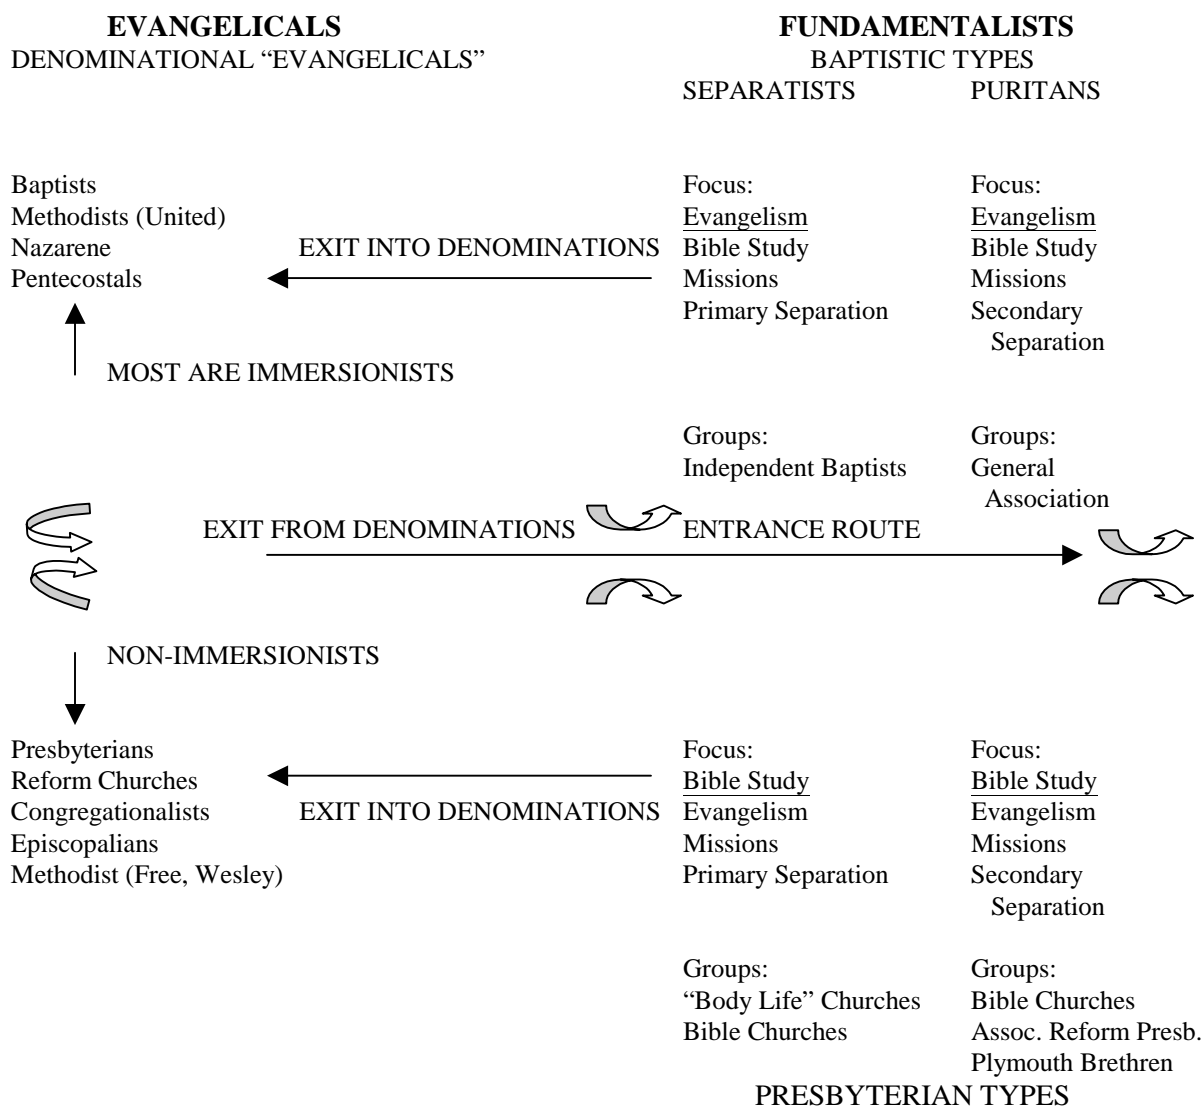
EVANGELICALS
DENOMINATIONAL "EVANGELICALS"

FUNDAMENTALISTS
BAPTISTIC TYPES
SEPARATISTS PURITANS

Baptists
Methodists (United)
Nazarene
Pentecostals

EXIT INTO DENOMINATIONS

Focus:
Evangelism
Bible Study
Missions
Primary Separation

Focus:
Evangelism
Bible Study
Missions
Secondary Separation

MOST ARE IMMERSIONISTS

Groups:
Independent Baptists

Groups:
General Association

EXIT FROM DENOMINATIONS

ENTRANCE ROUTE

NON-IMMERSIONISTS

Presbyterians
Reform Churches
Congregationalists
Episcopalians
Methodist (Free, Wesley)

EXIT INTO DENOMINATIONS

Focus:
Bible Study
Evangelism
Missions
Primary Separation

Focus:
Bible Study
Evangelism
Missions
Secondary Separation

Groups:
"Body Life" Churches
Bible Churches

Groups:
Bible Churches
Assoc. Reform Presb.
Plymouth Brethren

PRESBYTERIAN TYPES